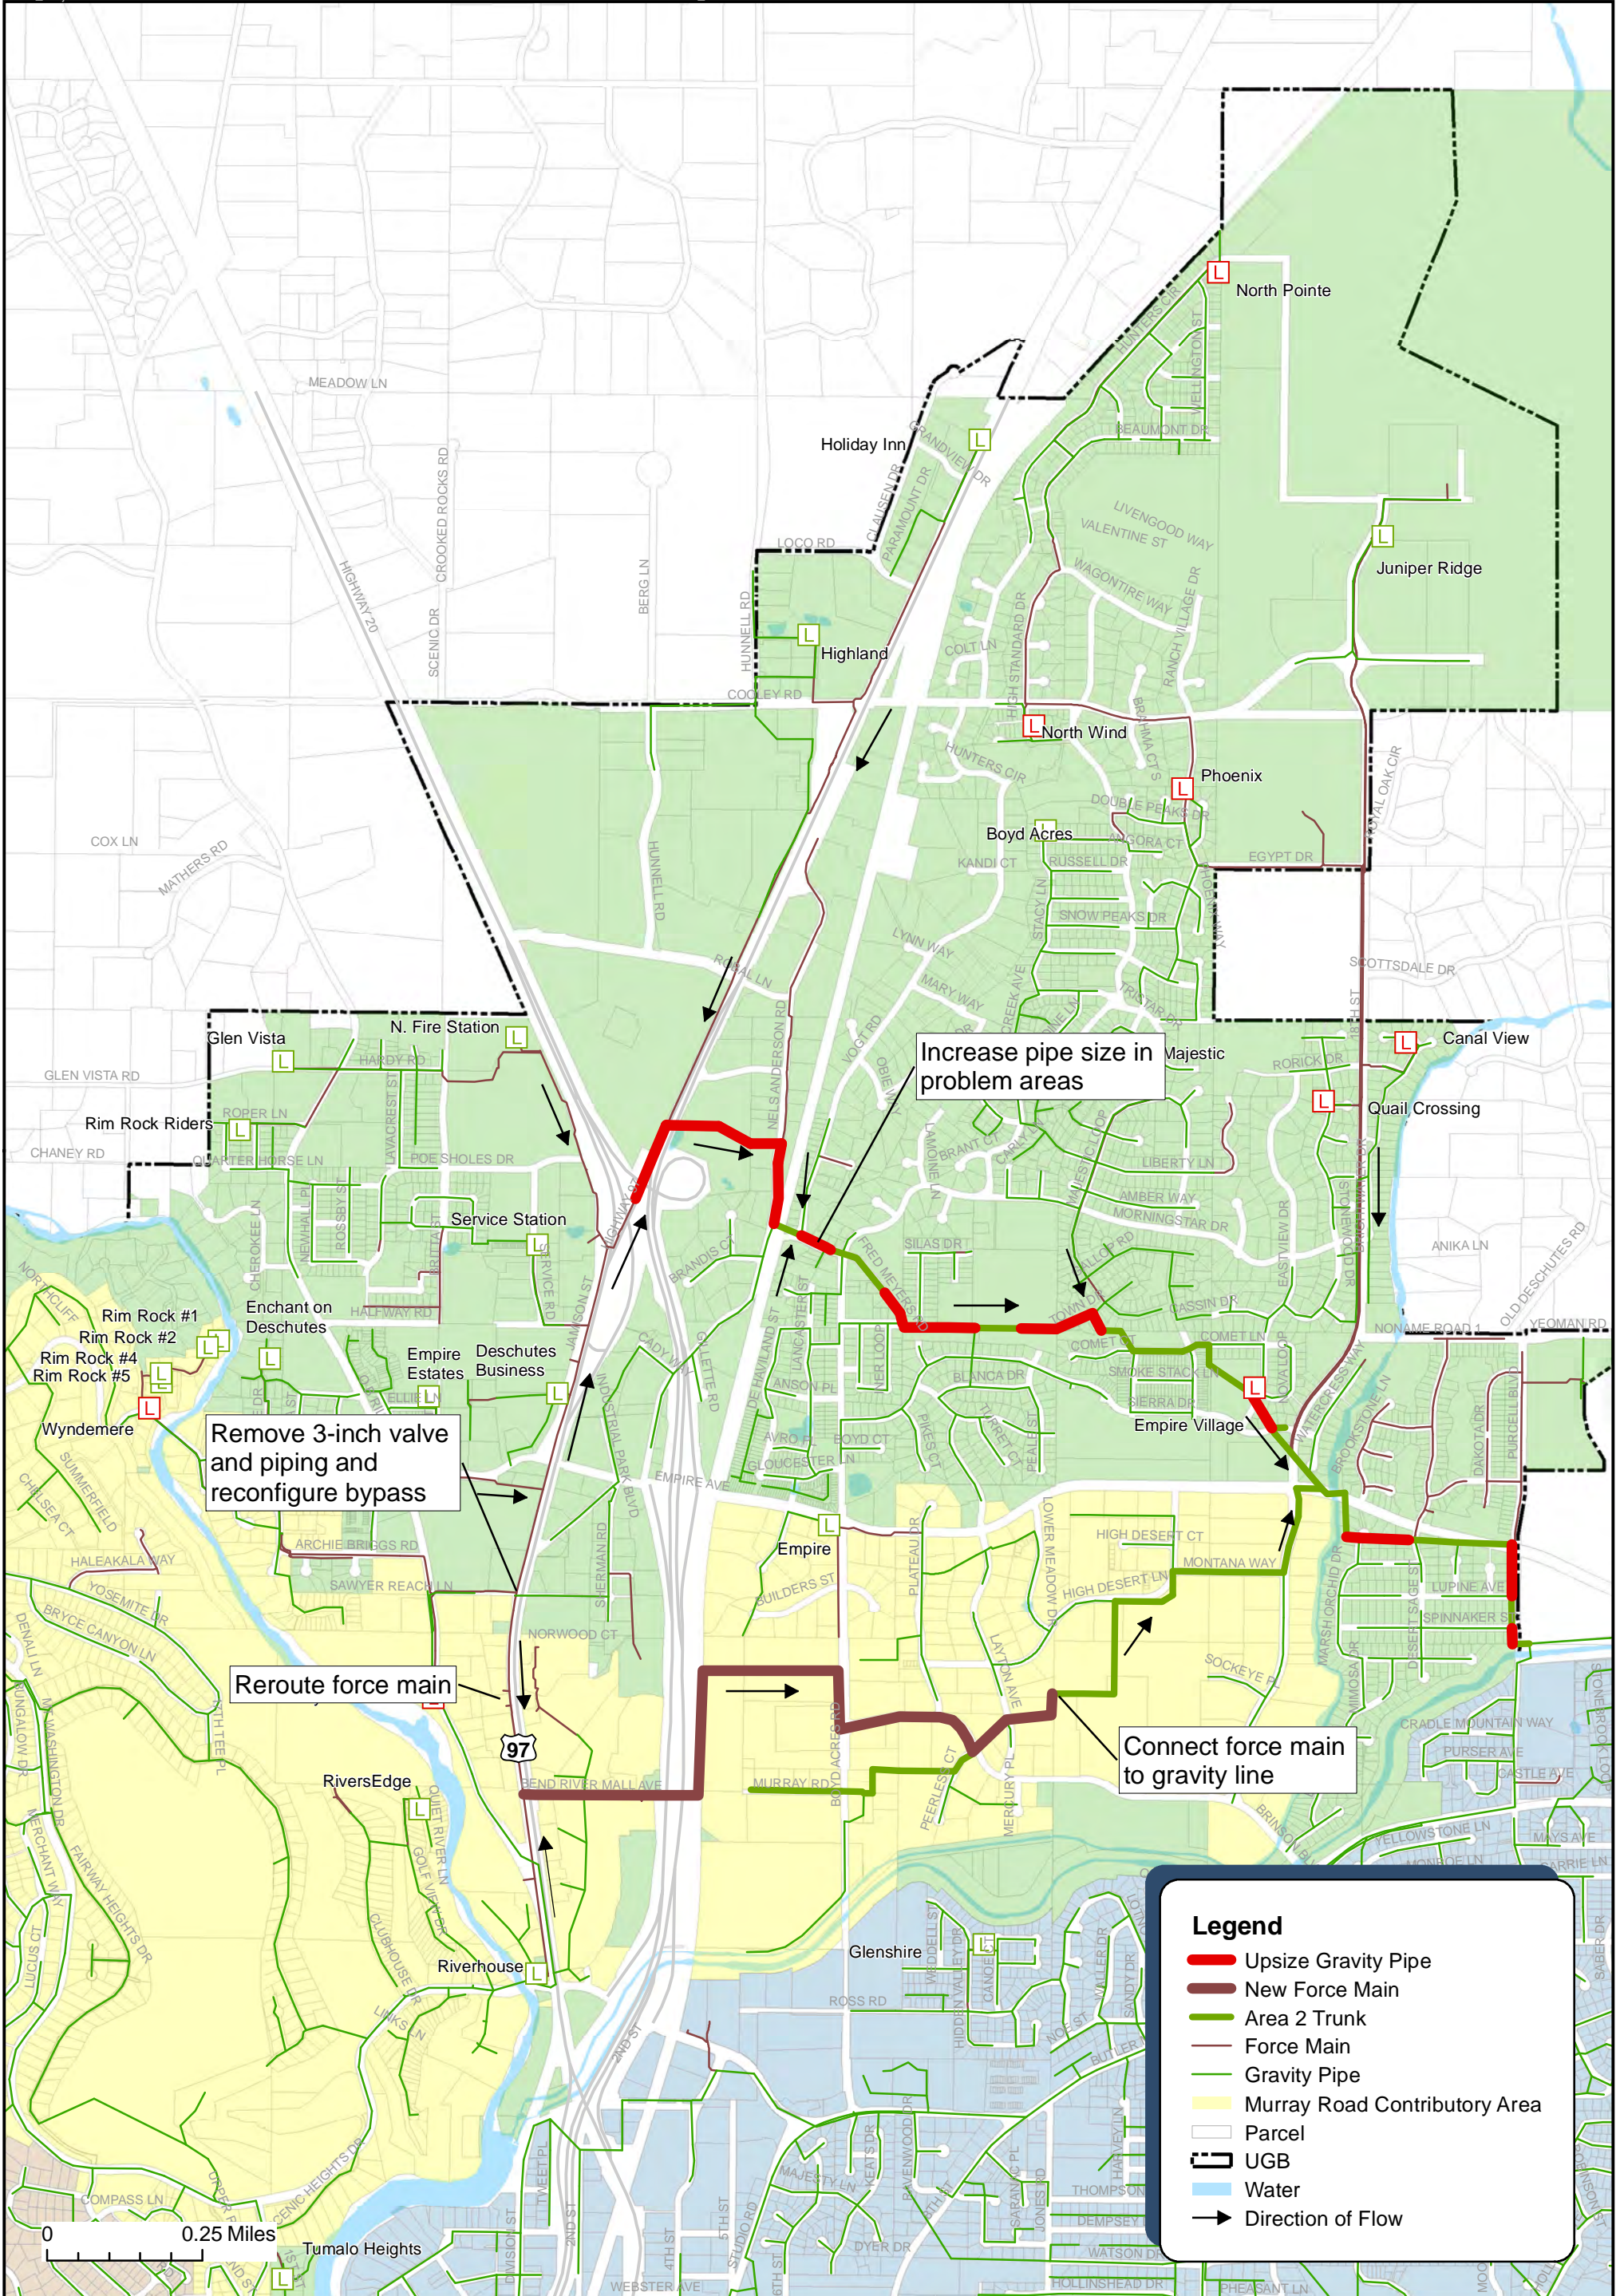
North Pointe

Holiday Inn

Juniper Ridge

Highland

North Wind

Phoenix

Boyd Acres

Glen Vista

N. Fire Station

Increase pipe size in problem areas

Majestic

Canal View

Quail Crossing

Rim Rock Riders

Service Station

Rim Rock #1
Rim Rock #2
Rim Rock #4
Rim Rock #5

Enchant on Deschutes

Empire Estates

Deschutes Business

Wyndemere

Remove 3-inch valve and piping and reconfigure bypass

Empire Village

Empire

Reroute force main

Connect force main to gravity line

RiversEdge

Riverhouse

Glenshire

Tumalo Heights

MEADOW LN
CROOKED ROCKS RD
HIGHWAY 20
SCENIC DR
BERG LN
HUNNELL RD
LOCO RD
COOLEY RD
GRANDVIEW DR
CLAUSEN DR
PARAMOUNT DR
HUNTERS CIR
WELLINGTON ST
BEAUMONT DR
LIVENGOOD WAY
VALENTINE ST
WAGONTIRE WAY
RANCH VILLAGE DR
COLT LN
HIGH STANDARD DR
BRAHMA CT S
HUNTERS CIR
DOUBLE PEAKS DR
ANGORA CT
KANDI CT
RUSSELL DR
EGYPT DR
ROYAL OAK CIR
COX LN
MATHERS RD
HUNNELL RD
SNOW PEAKS DR
STACY LN
LYNN WAY
MARY WAY
RASAL LN
NELS ANDERSON RD
VOGT RD
OBIE WAY
SCOTTSDALE DR
TRISTAR DR
18TH ST
RORICK DR
GLEN VISTA RD
HARDY RD
ROPER LN
CHANEY RD
QUARTER HORSE LN
LAVACREST ST
POE SHOLES DR
BRANT CT
LAMONTE LN
LIBERTY LN
AMBER WAY
MORNINGSTAR DR
EASTVIEW DR
ANIKA LN
OLD DESCHUTES RD
SILAS DR
FRED MEYER RD
CASSIN DR
TOWN DR
COMET LN
COMET CT
SMOKE STACK LN
SIERRA DR
NO NAME ROAD 1
YEOMAN RD
NORTHCLIFF
CHEROKEE LN
NEWHALL PL
ROSSBY ST
HALFWAY RD
SERVICE RD
JAMISON ST
HIGHWAY 97
BRANDIS CT
CADY WAY
GILLETTE RD
DE HAVILAND ST
LANCASTER ST
ANSON PL
BLANCA DR
NOVA LOOP
WATERCRESS WAY
BROOKSTONE LN
DAKOTA DR
PURCELL BLVD
SUMMERFIELD
CHELSEA CT
ELLIE LN
INDUSTRIAL PARK BLVD
AVRO PL
BOYD CT
GLOUCESTER LN
PIKES CT
TURRET CT
PEALE ST
EMPIRE AVE
LOWER MEADOW DR
HIGH DESERT CT
MONTANA WAY
HIGH DESERT LN
HALEAKALA WAY
YOSEMITE DR
ARCHIE BRIGGS RD
SAWYER REACH LN
SHERMAN RD
PLATEAU DR
BUILDERS ST
LAYTON AVE
LUPINE AVE
SPINNAKER ST
MARSH ORCHID DR
DESERT SAGE ST
MIMOSA DR
SOCKEYE PL
BRYCE CANYON LN
DENALI LN
NORWOOD CT
BEND RIVER MALL AVE
MURRAY RD
BOYD ACRES RD
PEERLESS CT
MERCURY PL
CRADLE MOUNTAIN WAY
PURSER AVE
CASTLE AVE
BRINSON BLVD
YELLOWSTONE LN
MAYS AVE
BUNGALOW DR
MT WASHINGTON DR
MERCHANT WAY
FAIRWAY HEIGHTS DR
LUCUS CT
QUIET RIVER LN
GOLF VIEW DR
CLUBHOUSE DR
LINKS LN
WEDDELL ST
HIDDEN VALLEY DR
CANOE CT
ROSS RD
WALLER DR
SANDY DR
NOE ST
BUTLER
2ND ST
HARVEY LN
THOMPSON
DEMPSEY
WATSON DR
HOLLINSHEAD DR
PHEASANT LN
SCENIC HEIGHTS DR
COMPASS LN
DIVISION ST
TWEET PL
2ND ST
4TH ST
5TH ST
STUDIO RD
6TH ST
MAJESTY LN
KEATS DR
RAVENWOOD DR
8TH ST
SARANAC PL
JONES RD
DYER DR
WEBSTER AVE
SABER DR
97

Legend
Upsize Gravity Pipe
New Force Main
Area 2 Trunk
Force Main
Gravity Pipe
Murray Road Contributory Area
Parcel
UGB
Water
Direction of Flow

0 0.25 Miles